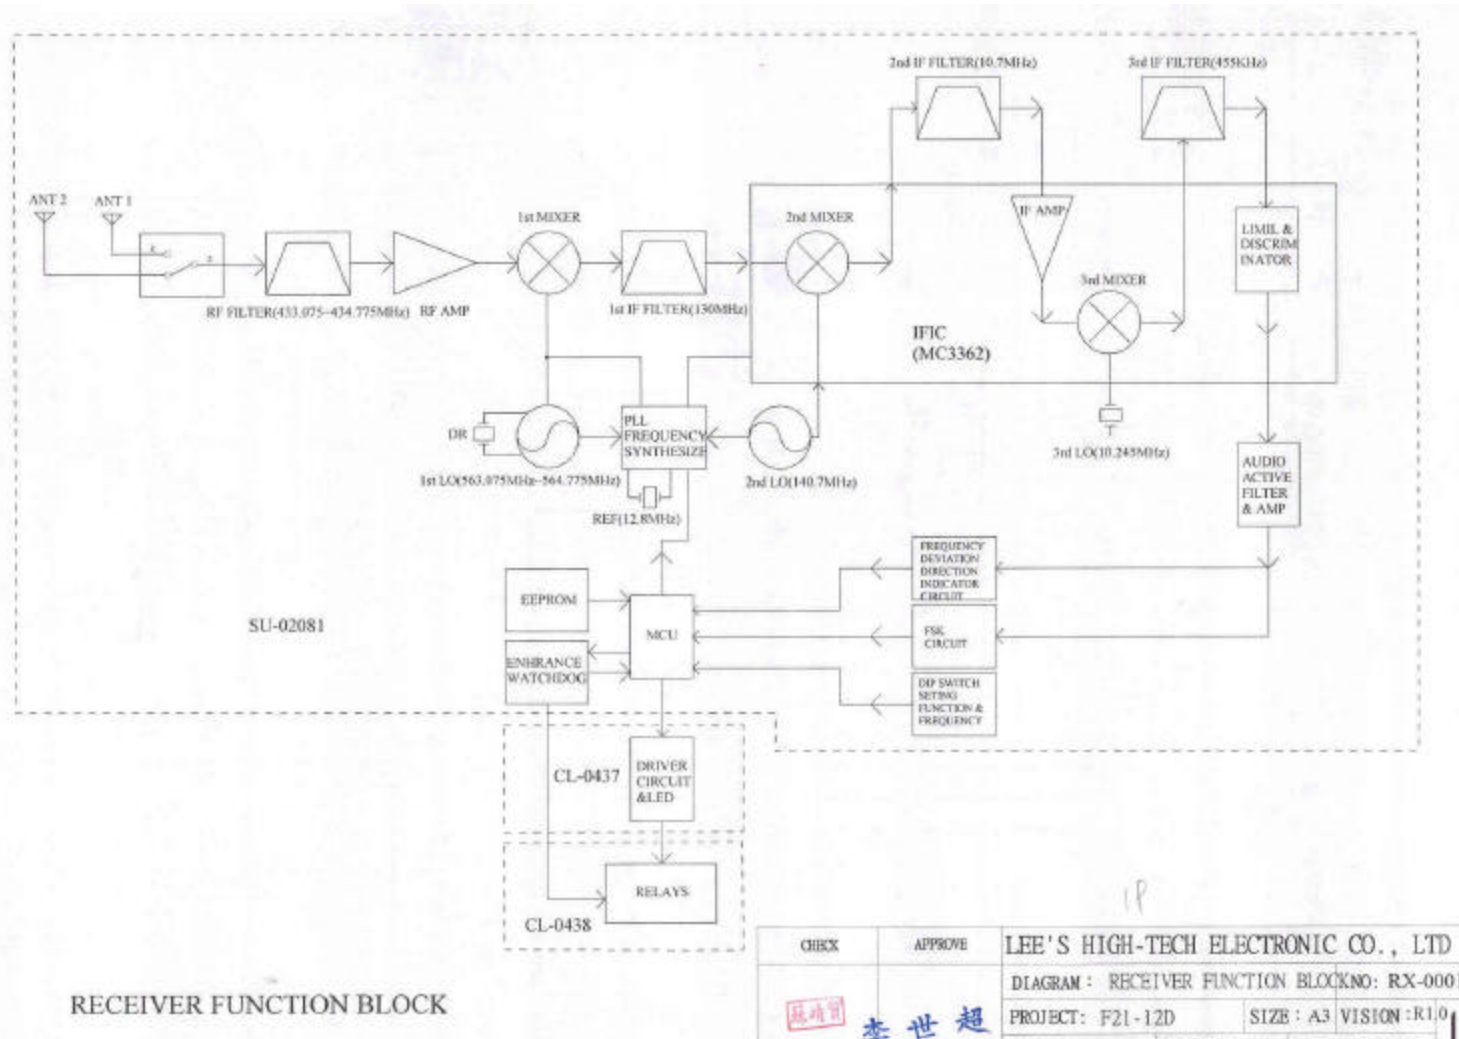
2nd IF FILTER(10.7MHz)

3rd IF FILTER(455KHz)

ANT 2

ANT 1

1st MIXER

2nd MIXER

IF AMP

LIMIL & DISCRIM INATOR

3rd MIXER

RF FILTER(433.075-434.775MHz)

RF AMP

1st IF FILTER(130MHz)

IFIC (MC3362)

DR

PLL FREQUENCY SYNTHESIZE

1st LO(563.075MHz-564.775MHz)

2nd LO(140.7MHz)

3rd LO(10.245MHz)

AUDIO ACTIVE FILTER & AMP

REF(12.8MHz)

FREQUENCY DEVIATION DIRECTION INDICATOR CIRCUIT

EEPROM

SU-02081

MCU

FSK CIRCUIT

ENHRANCE WATCHDOG

DIP SWITCH SETING FUNCTION & FREQUENCY

CL-0437

DRIVER CIRCUIT &LED

RELAYS

CL-0438

IP

| CHECK | APPROVE | LEE'S HIGH-TECH ELECTRONIC CO., LTD |
|---|---|---|
| | | DIAGRAM: RECEIVER FUNCTION BLOCK NO: RX-000 |
| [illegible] | 李世超 | PROJECT: F21-12D SIZE: A3 VISION: R1.0 |

RECEIVER FUNCTION BLOCK